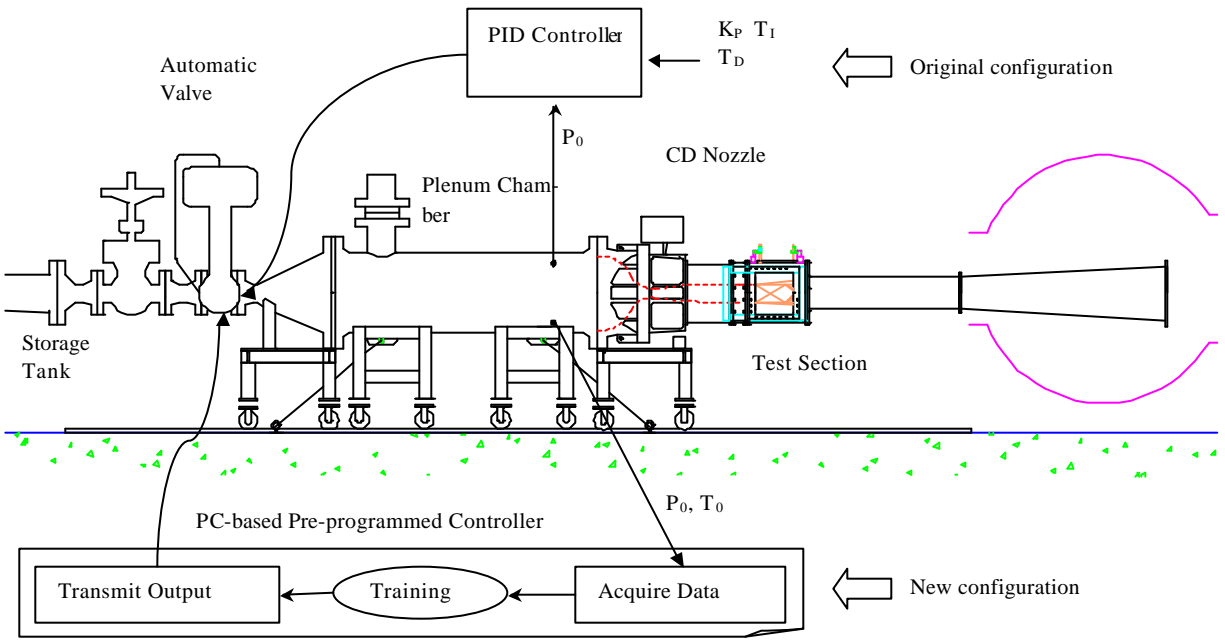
PID Controller

$K_P$ $T_I$
$T_D$

Original configuration

Automatic Valve

$P_0$

CD Nozzle

Plenum Chamber

Storage Tank

Test Section

$P_0$, $T_0$

PC-based Pre-programmed Controller

Transmit Output

Training

Acquire Data

New configuration